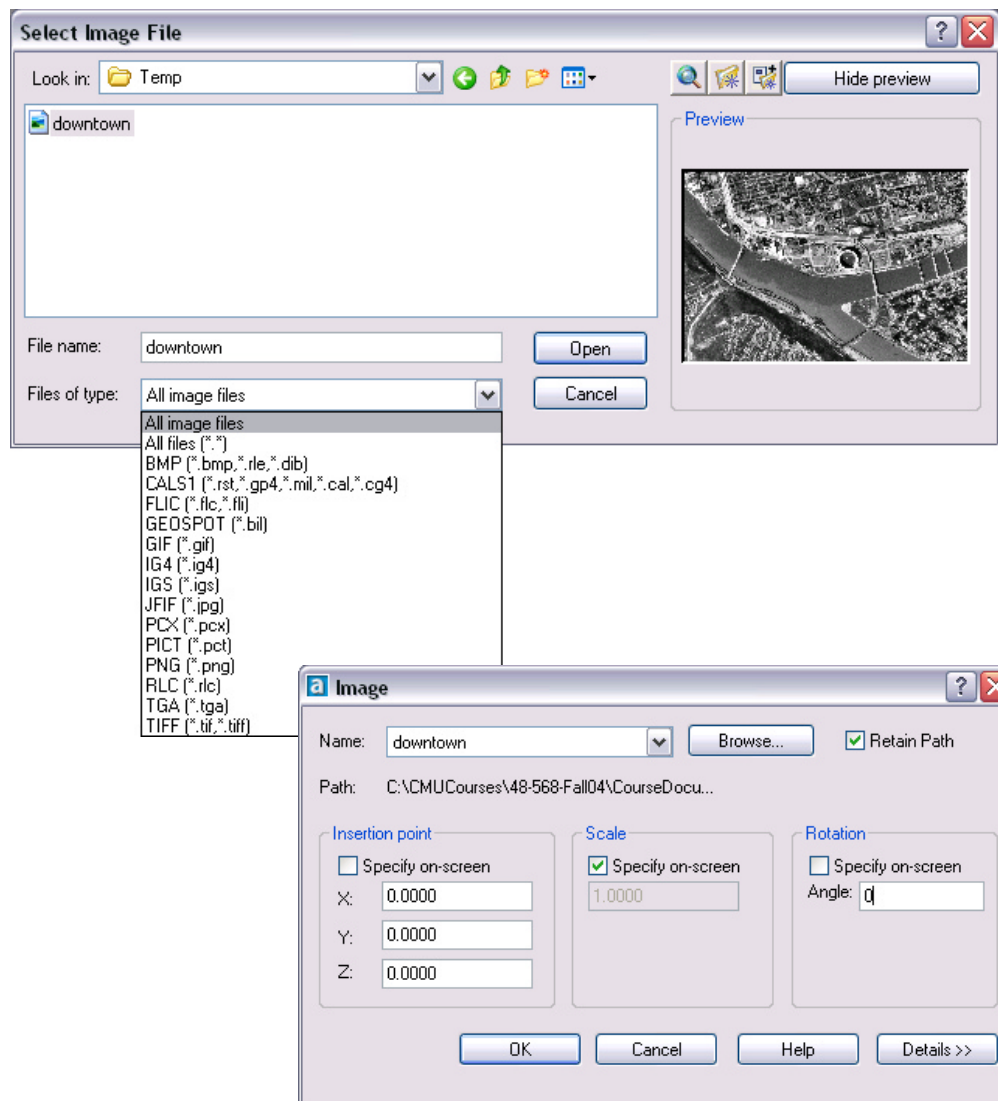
Select Image File

Look in: Temp

Hide preview

downtown

Preview

File name: downtown

Open

Files of type: All image files

Cancel

All image files
All files (*.*)
BMP (*.bmp,*.rle,*.dib)
CALS1 (*.rst,*.gp4,*.mil,*.cal,*.cg4)
FLIC (*.flc,*.fli)
GEOSPOT (*.bil)
GIF (*.gif)
IG4 (*.ig4)
IGS (*.igs)
JFIF (*.jpg)
PCX (*.pcx)
PICT (*.pct)
PNG (*.png)
RLC (*.rlc)
TGA (*.tga)
TIFF (*.tif,*.tiff)

Image

Name: downtown

Browse...

Retain Path

Path: C:\CMUCourses\48-568-Fall04\CourseDocu...

Insertion point

Specify on-screen

X: 0.0000

Y: 0.0000

Z: 0.0000

Scale

Specify on-screen

1.0000

Rotation

Specify on-screen

Angle: 0

OK

Cancel

Help

Details >>